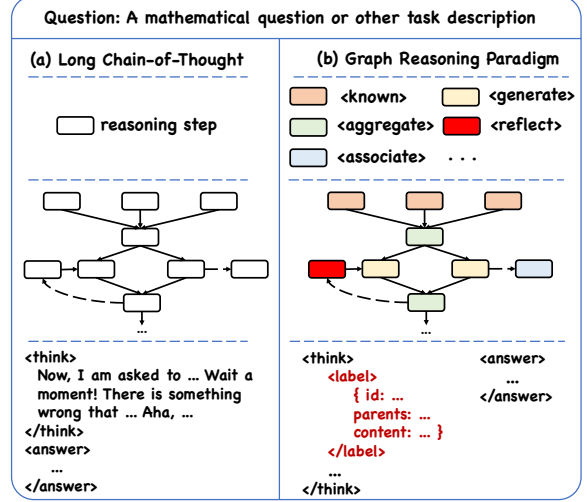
Question: A mathematical question or other task description

(a) Long Chain-of-Thought

reasoning step

...

<think>
Now, I am asked to ... Wait a moment! There is something wrong that ... Aha, ...
</think>
<answer>
...
</answer>

(b) Graph Reasoning Paradigm

<known>
<generate>
<aggregate>
<reflect>
<associate>
...

...

<think>
<label>
{ id: ...
parents: ...
content: ... }
</label>
...
</think>

<answer>
...
</answer>